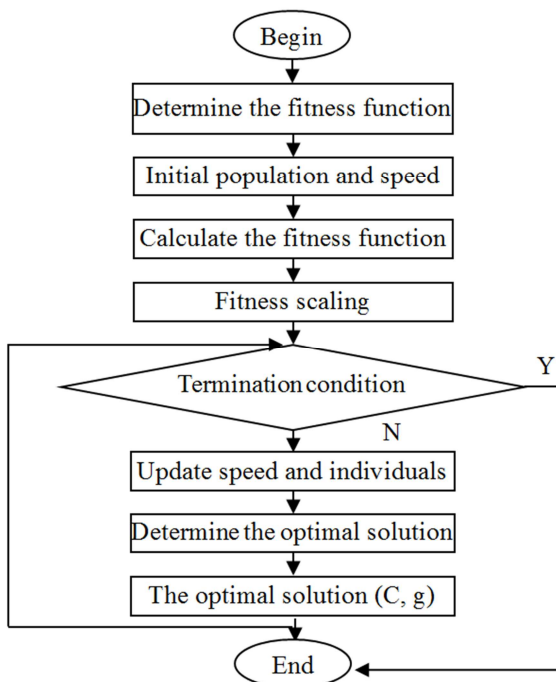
Begin

Determine the fitness function

Initial population and speed

Calculate the fitness function

Fitness scaling

Termination condition

Y

N

Update speed and individuals

Determine the optimal solution

The optimal solution (C, g)

End